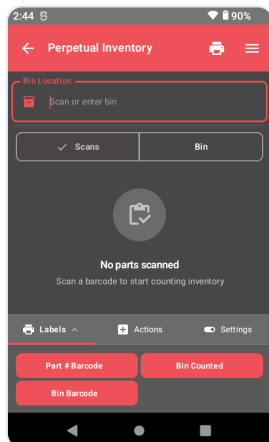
2:44 90%

Perpetual Inventory

Bin Location

Scan or enter bin

Scans

Bin

No parts scanned

Scan a barcode to start counting inventory

Labels

Actions

Settings

Part # Barcode

Bin Counted

Bin Barcode